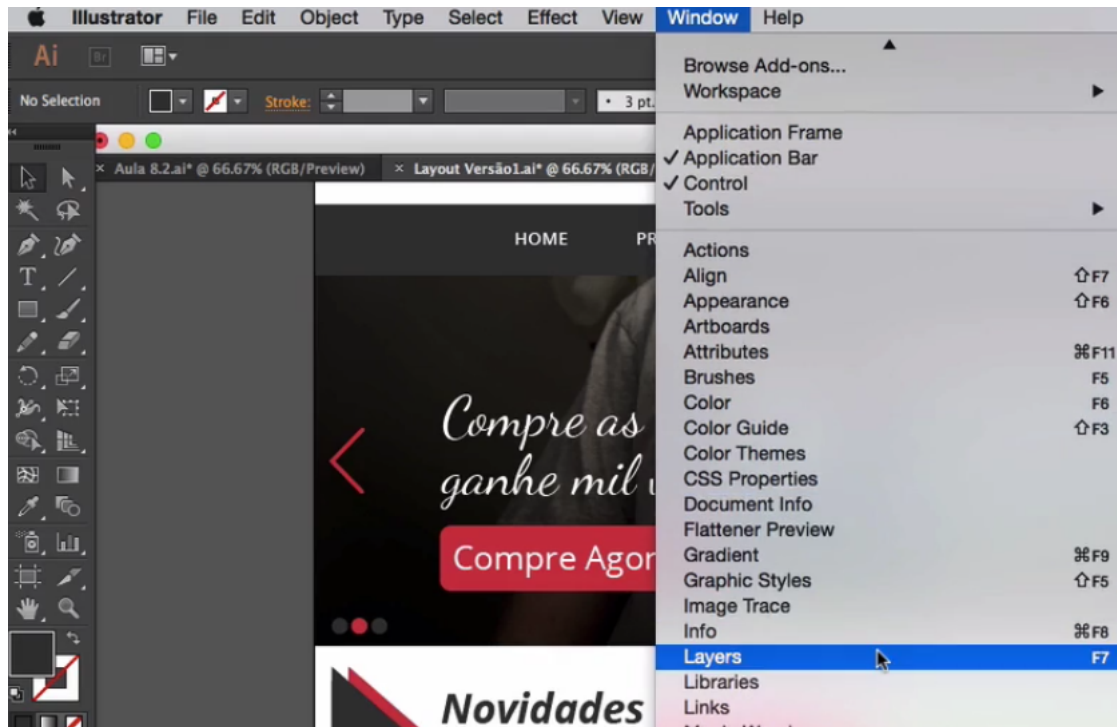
Illustrator File Edit Object Type Select Effect View Window Help

Ai Br

No Selection Stroke: 3 pt.

× Aula 8.2.ai* @ 66.67% (RGB/Preview) × Layout Versão1.ai* @ 66.67% (RGB/

HOME PR

Compre as
ganhe mil

Compre Agor

Novidades

Browse Add-ons...
Workspace

Application Frame
✓ Application Bar
✓ Control
Tools

Actions
Align ⇧F7
Appearance ⇧F6
Artboards
Attributes ⌘F11
Brushes F5
Color F6
Color Guide ⇧F3
Color Themes
CSS Properties
Document Info
Flattener Preview
Gradient ⌘F9
Graphic Styles ⇧F5
Image Trace
Info ⌘F8
Layers F7
Libraries
Links